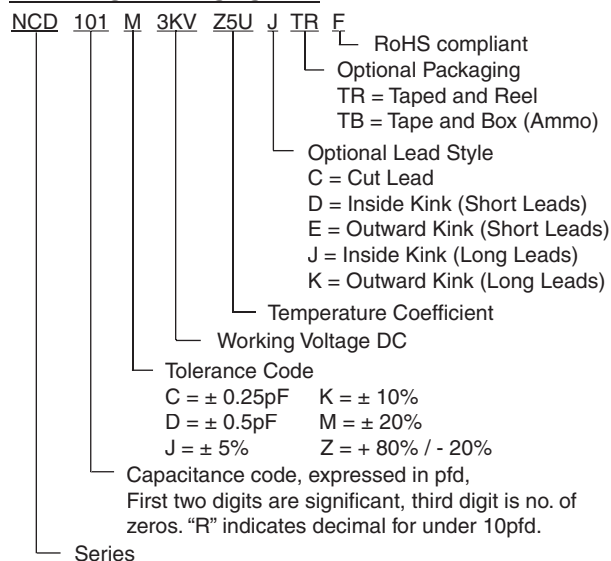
NCD 101 M 3KV Z5U J TR F

RoHS compliant

Optional Packaging
TR = Taped and Reel
TB = Tape and Box (Ammo)

Optional Lead Style
C = Cut Lead
D = Inside Kink (Short Leads)
E = Outward Kink (Short Leads)
J = Inside Kink (Long Leads)
K = Outward Kink (Long Leads)

Temperature Coefficient

Working Voltage DC

Tolerance Code
C = ± 0.25pF K = ± 10%
D = ± 0.5pF M = ± 20%
J = ± 5% Z = + 80% / - 20%

Capacitance code, expressed in pfd,
First two digits are significant, third digit is no. of zeros. "R" indicates decimal for under 10pfd.

Series